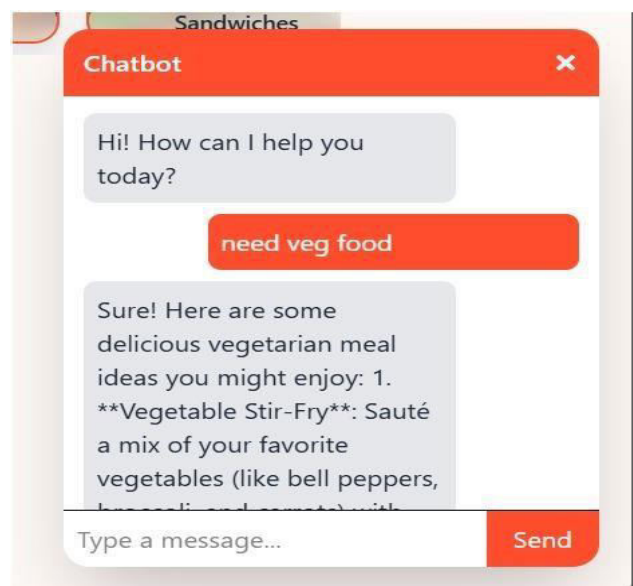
Sandwiches

Chatbot ×

Hi! How can I help you today?

need veg food

Sure! Here are some delicious vegetarian meal ideas you might enjoy: 1. **Vegetable Stir-Fry**: Sauté a mix of your favorite vegetables (like bell peppers, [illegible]

Type a message...

Send